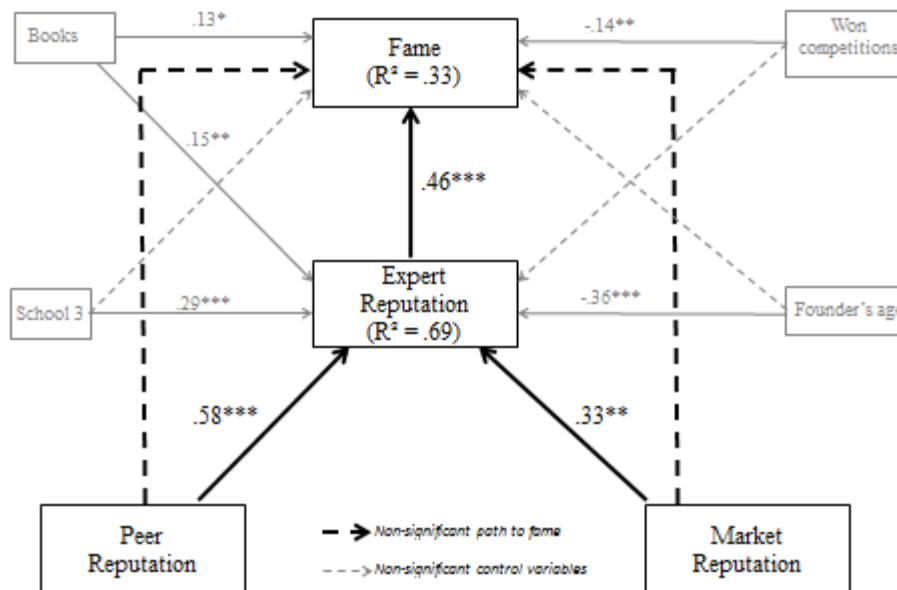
Books

.13*

Fame
($R^2$ = .33)

-.14**

Won competitions

.15**

.46***

School 3

.29***

Expert Reputation
($R^2$ = .69)

-.36***

Founder's age

.58***

.33**

Peer Reputation

Non-significant path to fame

Non-significant control variables

Market Reputation